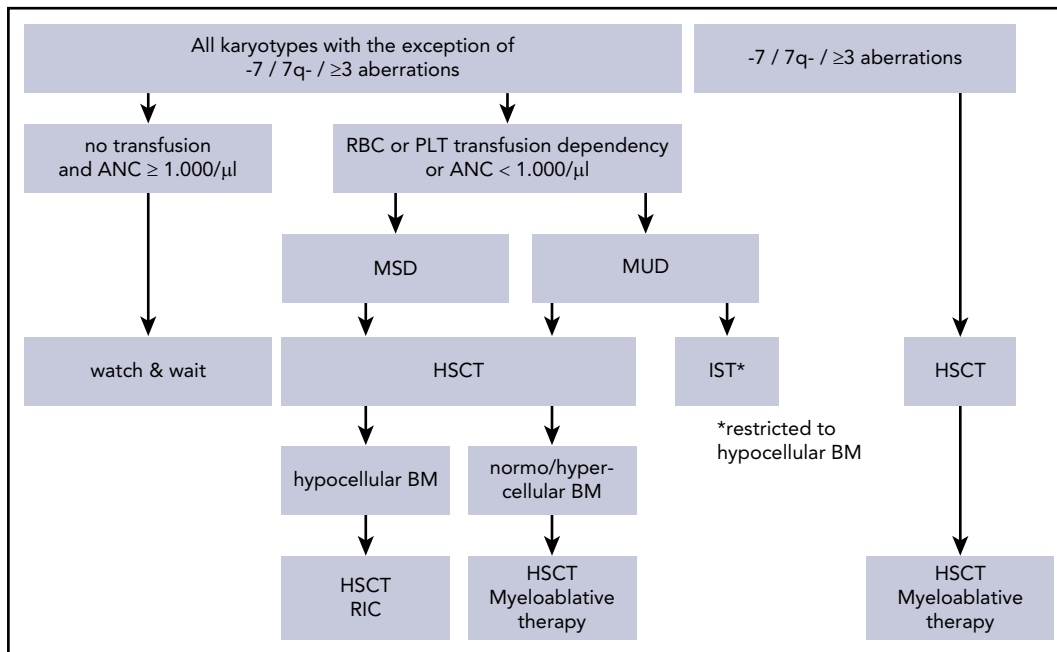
All karyotypes with the exception of -7 / 7q- / ≥3 aberrations

-7 / 7q- / ≥3 aberrations

no transfusion and ANC ≥ 1.000/μl

RBC or PLT transfusion dependency or ANC < 1.000/μl

MSD

MUD

watch & wait

HSCT

IST*

HSCT

*restricted to hypocellular BM

hypocellular BM

normo/hypercellular BM

HSCT RIC

HSCT Myeloablative therapy

HSCT Myeloablative therapy